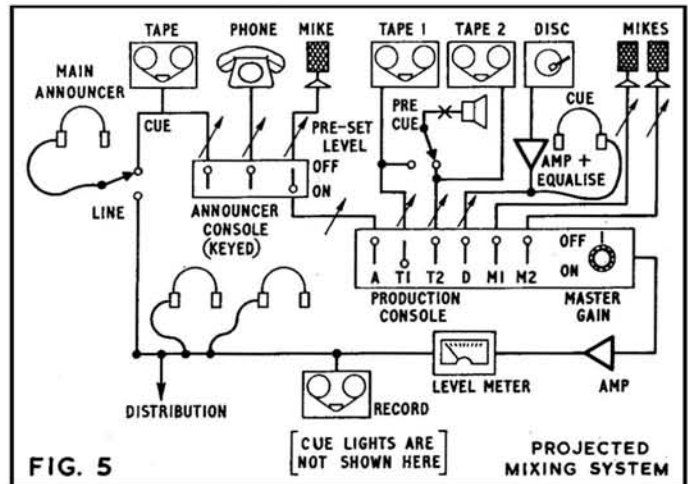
TAPE
PHONE
MIKE
TAPE 1
TAPE 2
DISC
MIKES
MAIN ANNOUNCER
CUE
PRE-SET LEVEL
PRE CUE
CUE
OFF
ON
AMP + EQUALISE
LINE
ANNOUNCER CONSOLE (KEYED)
A
T1
T2
D
M1
M2
OFF
ON
PRODUCTION CONSOLE
MASTER GAIN
LEVEL METER
AMP
DISTRIBUTION
RECORD
[CUE LIGHTS ARE NOT SHOWN HERE]
FIG. 5
PROJECTED MIXING SYSTEM